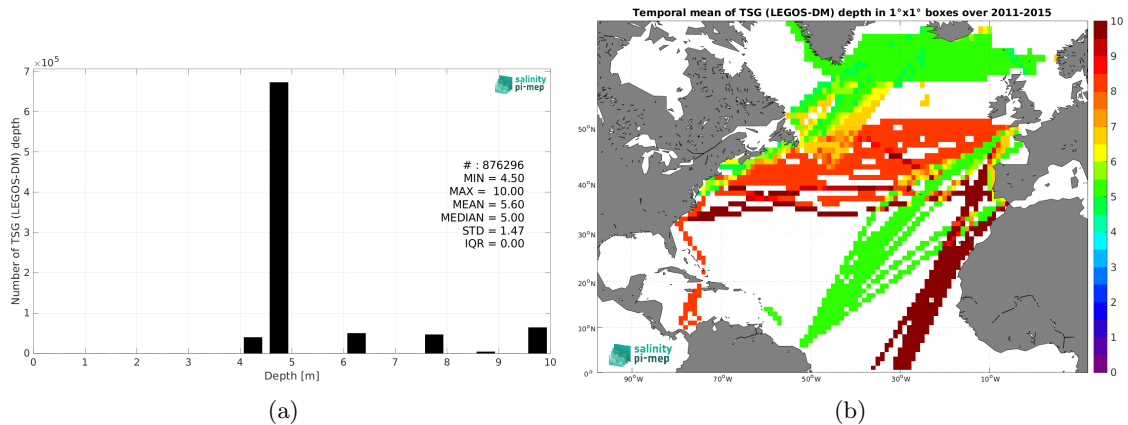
$\times10^5$
7
6
5
4
3
2
1
0
Number of TSG (LEGOS-DM) depth
salinity pi-mep
# : 876296
MIN = 4.50
MAX = 10.00
MEAN = 5.60
MEDIAN = 5.00
STD = 1.47
IQR = 0.00
0 1 2 3 4 5 6 7 8 9 10
Depth [m]
(a)

Temporal mean of TSG (LEGOS-DM) depth in 1°x1° boxes over 2011-2015
50°N
40°N
30°N
20°N
10°N
0°
90°W 70°W 50°W 30°W 10°W
salinity pi-mep
10
9
8
7
6
5
4
3
2
1
0
(b)